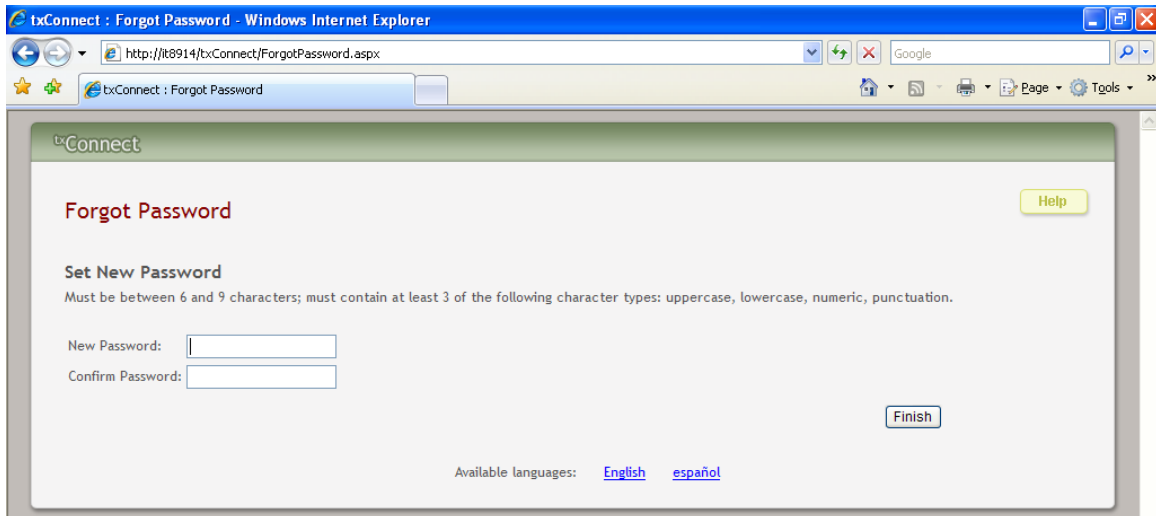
txConnect : Forgot Password - Windows Internet Explorer

http://it8914/txConnect/ForgotPassword.aspx

Google

txConnect : Forgot Password

Page Tools

txConnect

Help

Forgot Password

Set New Password

Must be between 6 and 9 characters; must contain at least 3 of the following character types: uppercase, lowercase, numeric, punctuation.

New Password:

Confirm Password:

Finish

Available languages: English español